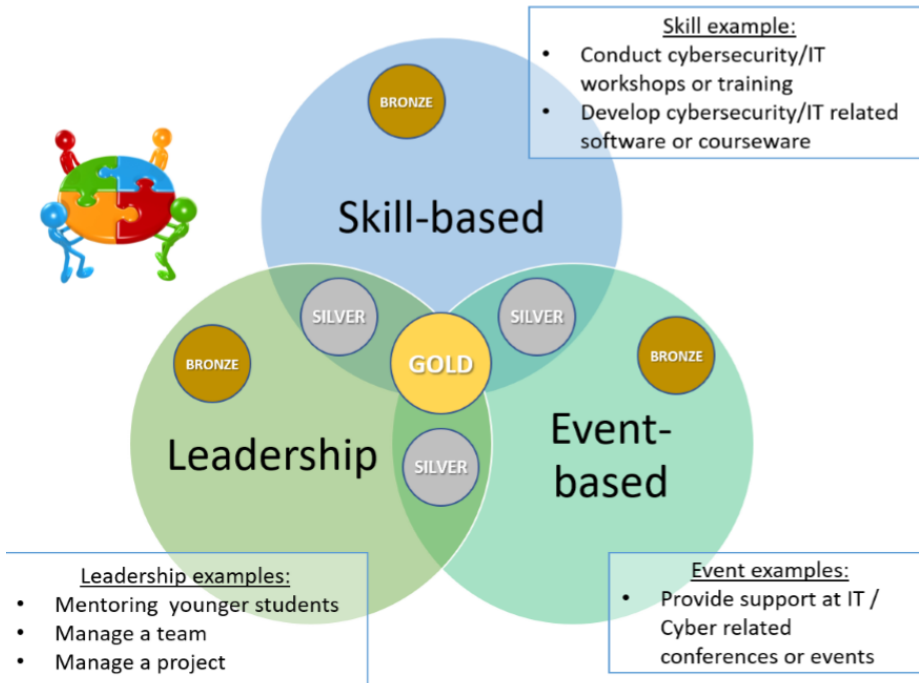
Skill example:
- Conduct cybersecurity/IT workshops or training
- Develop cybersecurity/IT related software or courseware

BRONZE

Skill-based

SILVER

SILVER

BRONZE

GOLD

BRONZE

Leadership

SILVER

Event-based

Leadership examples:
- Mentoring younger students
- Manage a team
- Manage a project

Event examples:
- Provide support at IT / Cyber related conferences or events